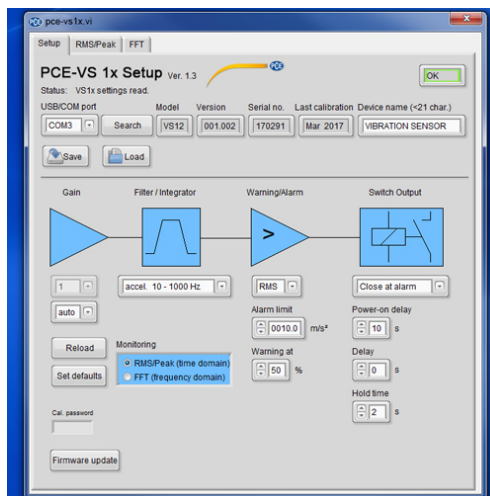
pce-vs1x.vi

Setup RMS/Peak FFT

PCE-VS 1x Setup Ver. 1.3

Status: VS1x settings read.

OK

USB/COM port
COM3
Search

Model
VS12

Version
001.002

Serial no.
170291

Last calibration
Mar 2017

Device name (<21 char.)
VIBRATION SENSOR

Save
Load

Gain

Filter / Integrator

Warning/Alarm

Switch Output

>

1

auto

accel. 10 - 1000 Hz

RMS

Alarm limit
0010.0 m/s²

Warning at
50 %

Close at alarm

Power-on delay
10 s

Delay
0 s

Hold time
2 s

Reload

Set defaults

Monitoring
RMS/Peak (time domain)
FFT (frequency domain)

Cal. password

Firmware update